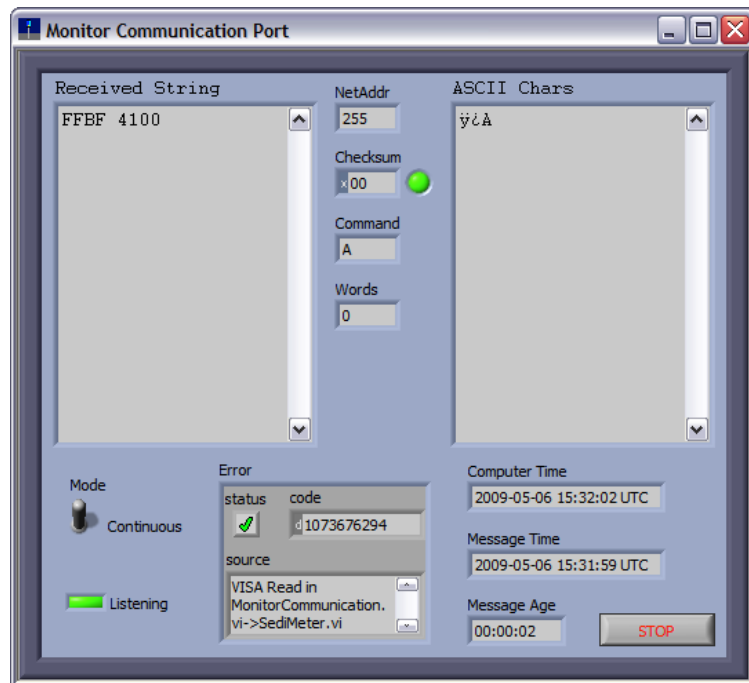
Monitor Communication Port

Received String

FFBF 4100

NetAddr

255

Checksum

x 00

Command

A

Words

0

ASCII Chars

ÿ¿A

Mode

Continuous

Listening

Error

status

code

d 1073676294

source

VISA Read in MonitorCommunication.vi->SediMeter.vi

Computer Time

2009-05-06 15:32:02 UTC

Message Time

2009-05-06 15:31:59 UTC

Message Age

00:00:02

STOP